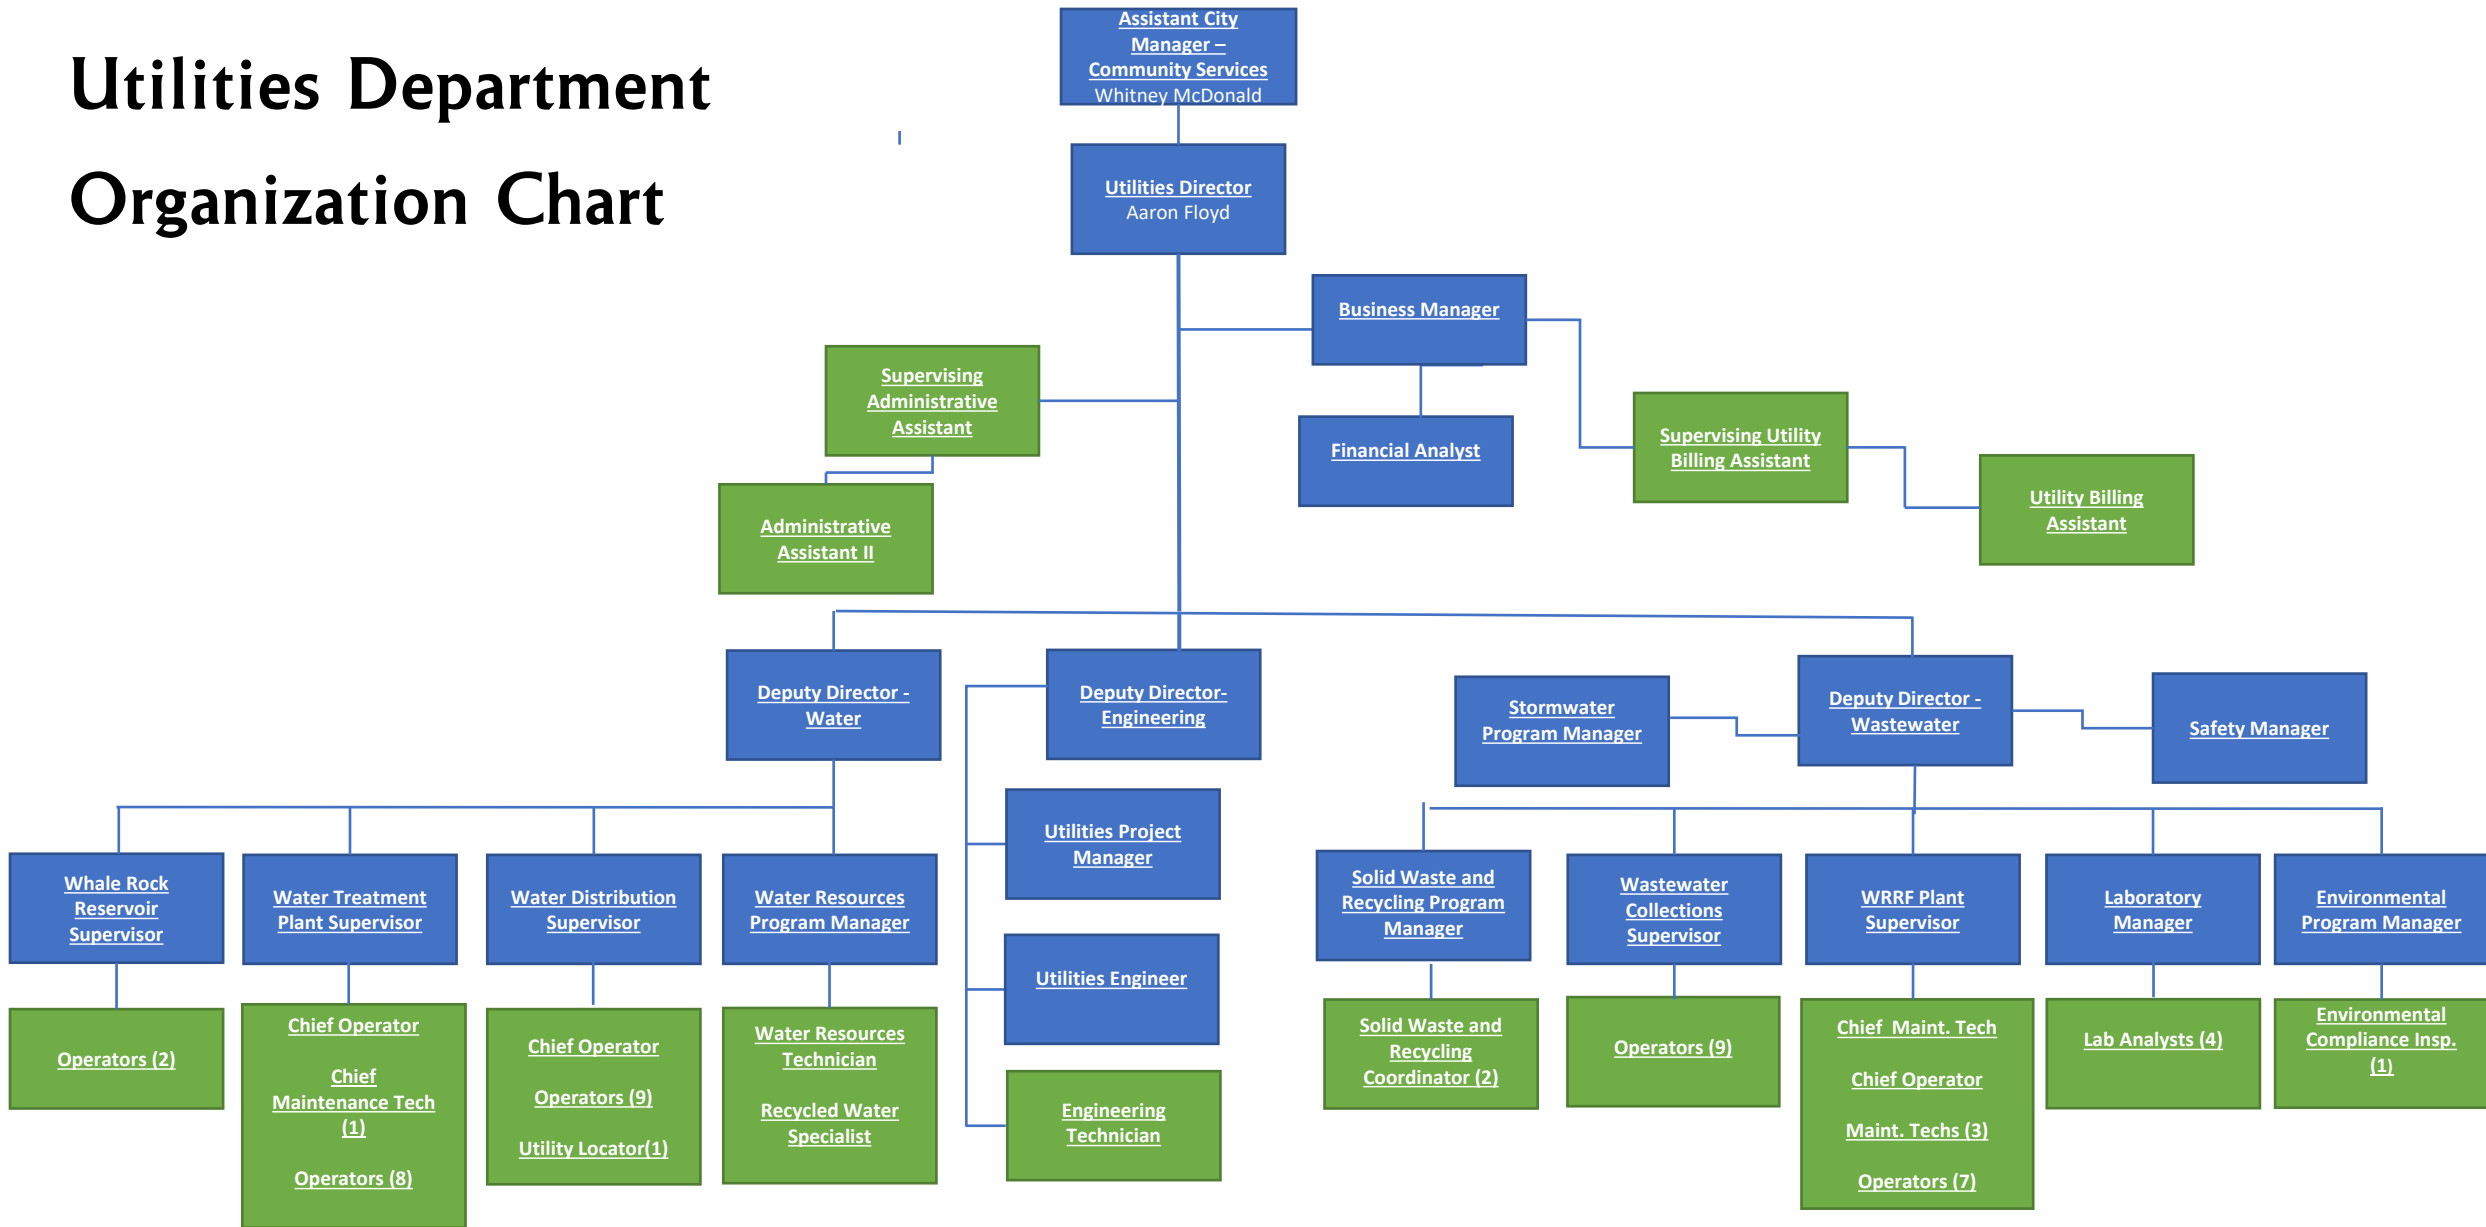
Utilities Department Organization Chart

Assistant City Manager – Community Services
Whitney McDonald

Utilities Director
Aaron Floyd

Business Manager

Supervising Administrative Assistant

Financial Analyst

Supervising Utility Billing Assistant

Utility Billing Assistant

Administrative Assistant II

Deputy Director - Water

Deputy Director- Engineering

Stormwater Program Manager

Deputy Director - Wastewater

Safety Manager

Utilities Project Manager

Whale Rock Reservoir Supervisor

Water Treatment Plant Supervisor

Water Distribution Supervisor

Water Resources Program Manager

Solid Waste and Recycling Program Manager

Wastewater Collections Supervisor

WRRF Plant Supervisor

Laboratory Manager

Environmental Program Manager

Utilities Engineer

Operators (2)

Chief Operator

Chief Maintenance Tech (1)

Operators (8)

Chief Operator

Operators (9)

Utility Locator(1)

Water Resources Technician

Recycled Water Specialist

Engineering Technician

Solid Waste and Recycling Coordinator (2)

Operators (9)

Chief Maint. Tech

Chief Operator

Maint. Techs (3)

Operators (7)

Lab Analysts (4)

Environmental Compliance Insp. (1)